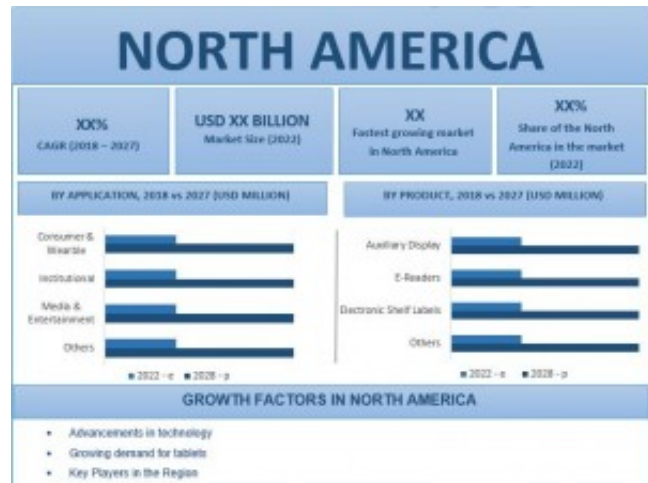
NORTH AMERICA

XX%
CAGR (2018 – 2027)

USD XX BILLION
Market Size (2022)

XX
Fastest growing market in North America

XX%
Share of the North America in the market (2022)

BY APPLICATION, 2018 vs 2027 (USD MILLION)

BY PRODUCT, 2018 vs 2027 (USD MILLION)

Consumer & Wearable
Institutional
Media & Entertainment
Others

2022 - e
2028 - p

Auxiliary Display
E-Readers
Electronic Shelf Labels
Others

2022 - e
2028 - p

GROWTH FACTORS IN NORTH AMERICA

• Advancements in technology
• Growing demand for tablets
• Key Players in the Region